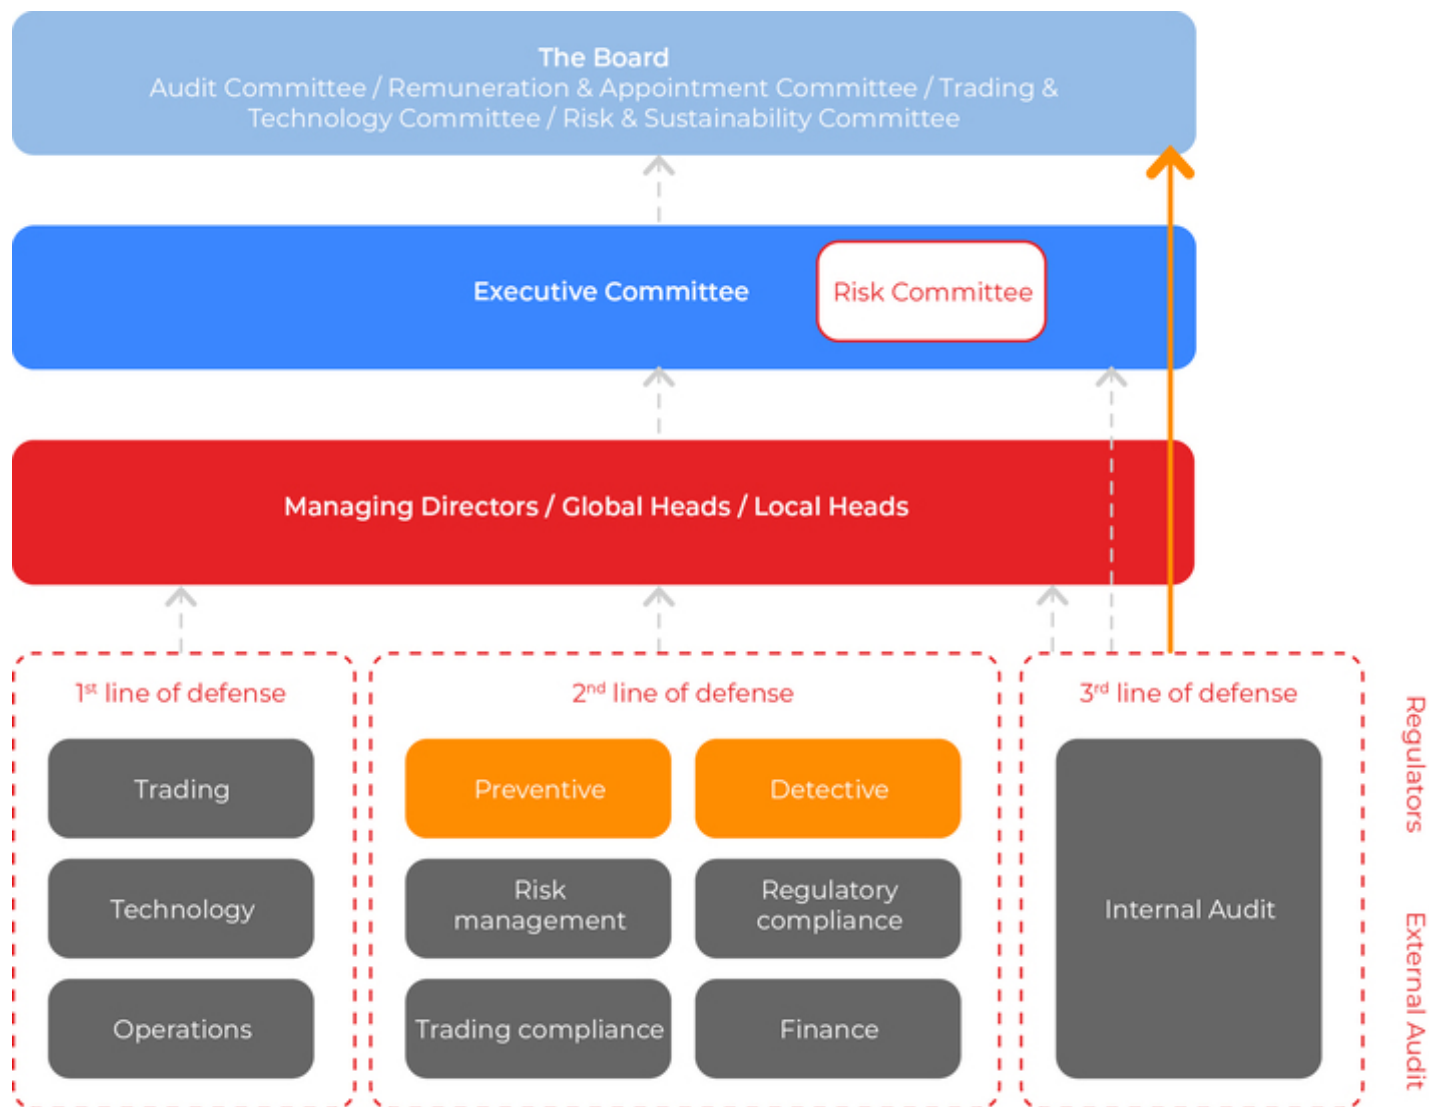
The Board
Audit Committee / Remuneration & Appointment Committee / Trading & Technology Committee / Risk & Sustainability Committee

Executive Committee

Risk Committee

Managing Directors / Global Heads / Local Heads

1$^{st}$ line of defense

Trading

Technology

Operations

2$^{nd}$ line of defense

Preventive

Detective

Risk management

Regulatory compliance

Trading compliance

Finance

3$^{rd}$ line of defense

Internal Audit

Regulators

External Audit